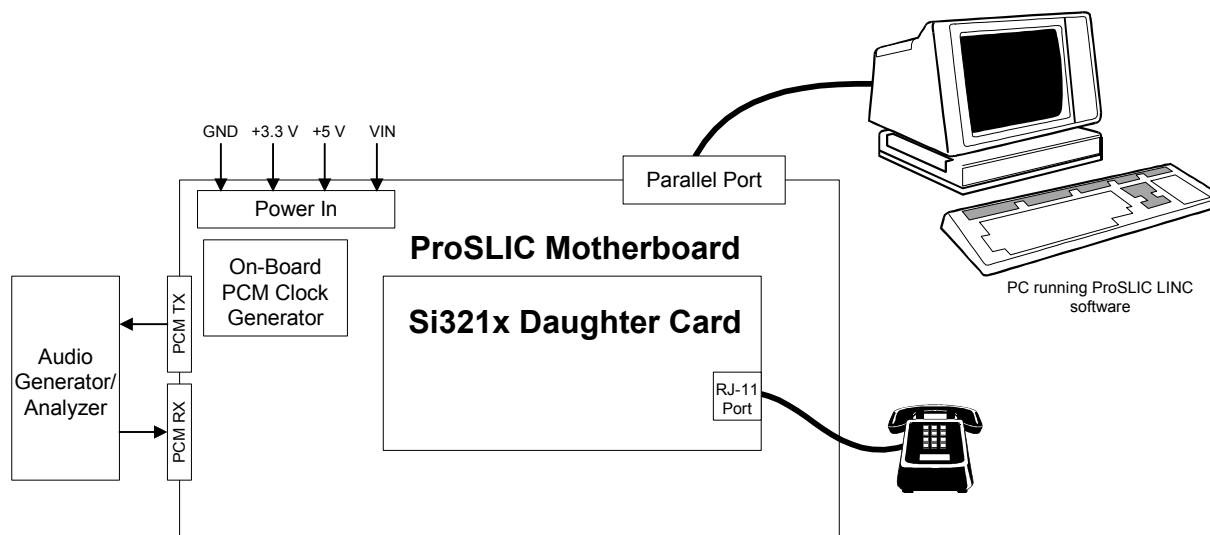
GND +3.3 V +5 V VIN

Power In

Parallel Port

PC running ProSLIC LINC software

ProSLIC Motherboard

On-Board PCM Clock Generator

Si321x Daughter Card

RJ-11 Port

Audio Generator/ Analyzer

PCM TX

PCM RX